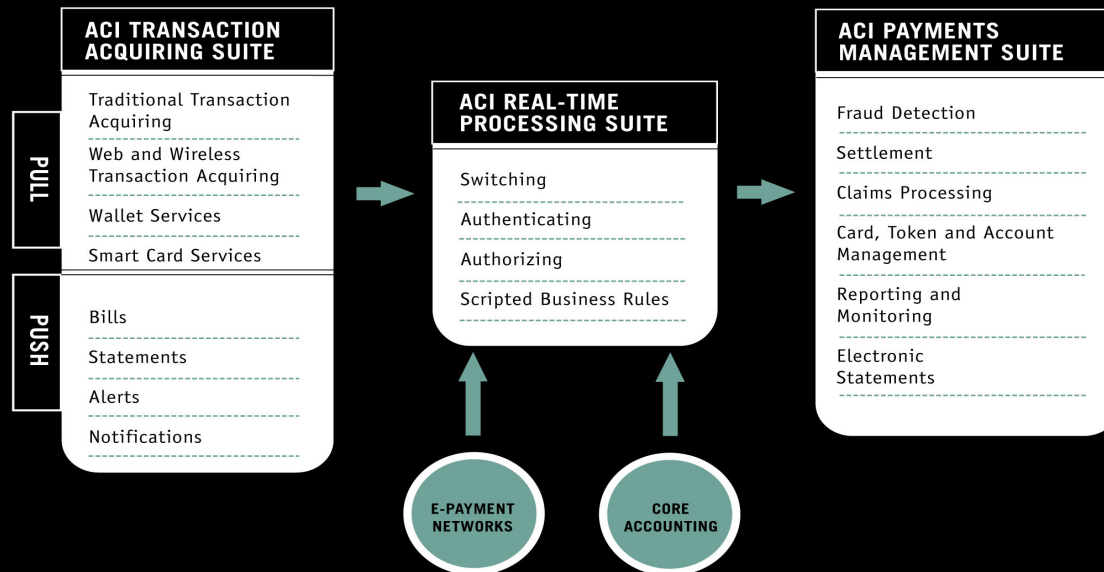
ACI TRANSACTION ACQUIRING SUITE

PULL

Traditional Transaction Acquiring

Web and Wireless Transaction Acquiring

Wallet Services

Smart Card Services

PUSH

Bills

Statements

Alerts

Notifications

ACI REAL-TIME PROCESSING SUITE

Switching

Authenticating

Authorizing

Scripted Business Rules

E-PAYMENT NETWORKS

CORE ACCOUNTING

ACI PAYMENTS MANAGEMENT SUITE

Fraud Detection

Settlement

Claims Processing

Card, Token and Account Management

Reporting and Monitoring

Electronic Statements